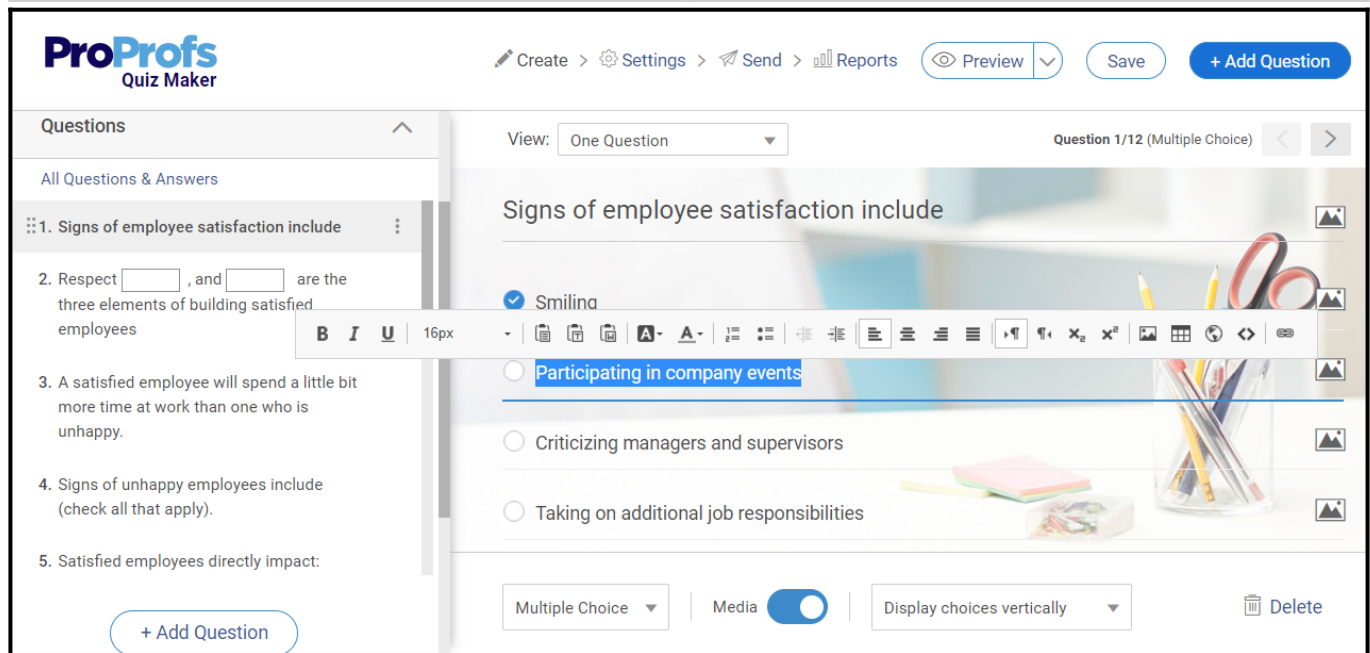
ProProfs Quiz Maker

Create > Settings > Send > Reports

Preview

Save

+ Add Question

Questions

All Questions & Answers

1. Signs of employee satisfaction include

2. Respect [ ] , and [ ] are the three elements of building satisfied employees

3. A satisfied employee will spend a little bit more time at work than one who is unhappy.

4. Signs of unhappy employees include (check all that apply).

5. Satisfied employees directly impact:

+ Add Question

View: One Question

Question 1/12 (Multiple Choice)

Signs of employee satisfaction include

Smiling

B I U 16px

Participating in company events

Criticizing managers and supervisors

Taking on additional job responsibilities

Multiple Choice

Media

Display choices vertically

Delete